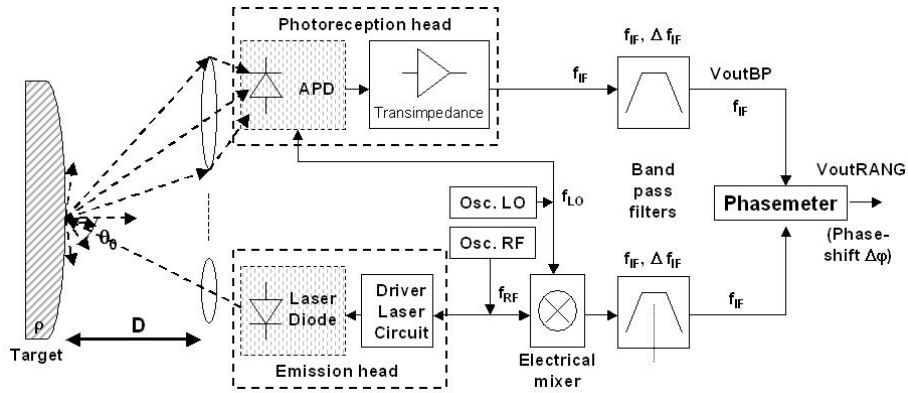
Photoreception head

APD

Transimpedance

$f_{IF}$

$f_{IF}$, $\Delta f_{IF}$

VoutBP

$f_{IF}$

Band pass filters

VoutRANG

Phasemeter

(Phase-shift $\Delta\varphi$)

Osc. LO

$f_{LO}$

Osc. RF

$f_{RF}$

$f_{IF}$, $\Delta f_{IF}$

$f_{IF}$

$\theta_0$

$\rho$

Target

D

Laser Diode

Driver Laser Circuit

Emission head

Electrical mixer